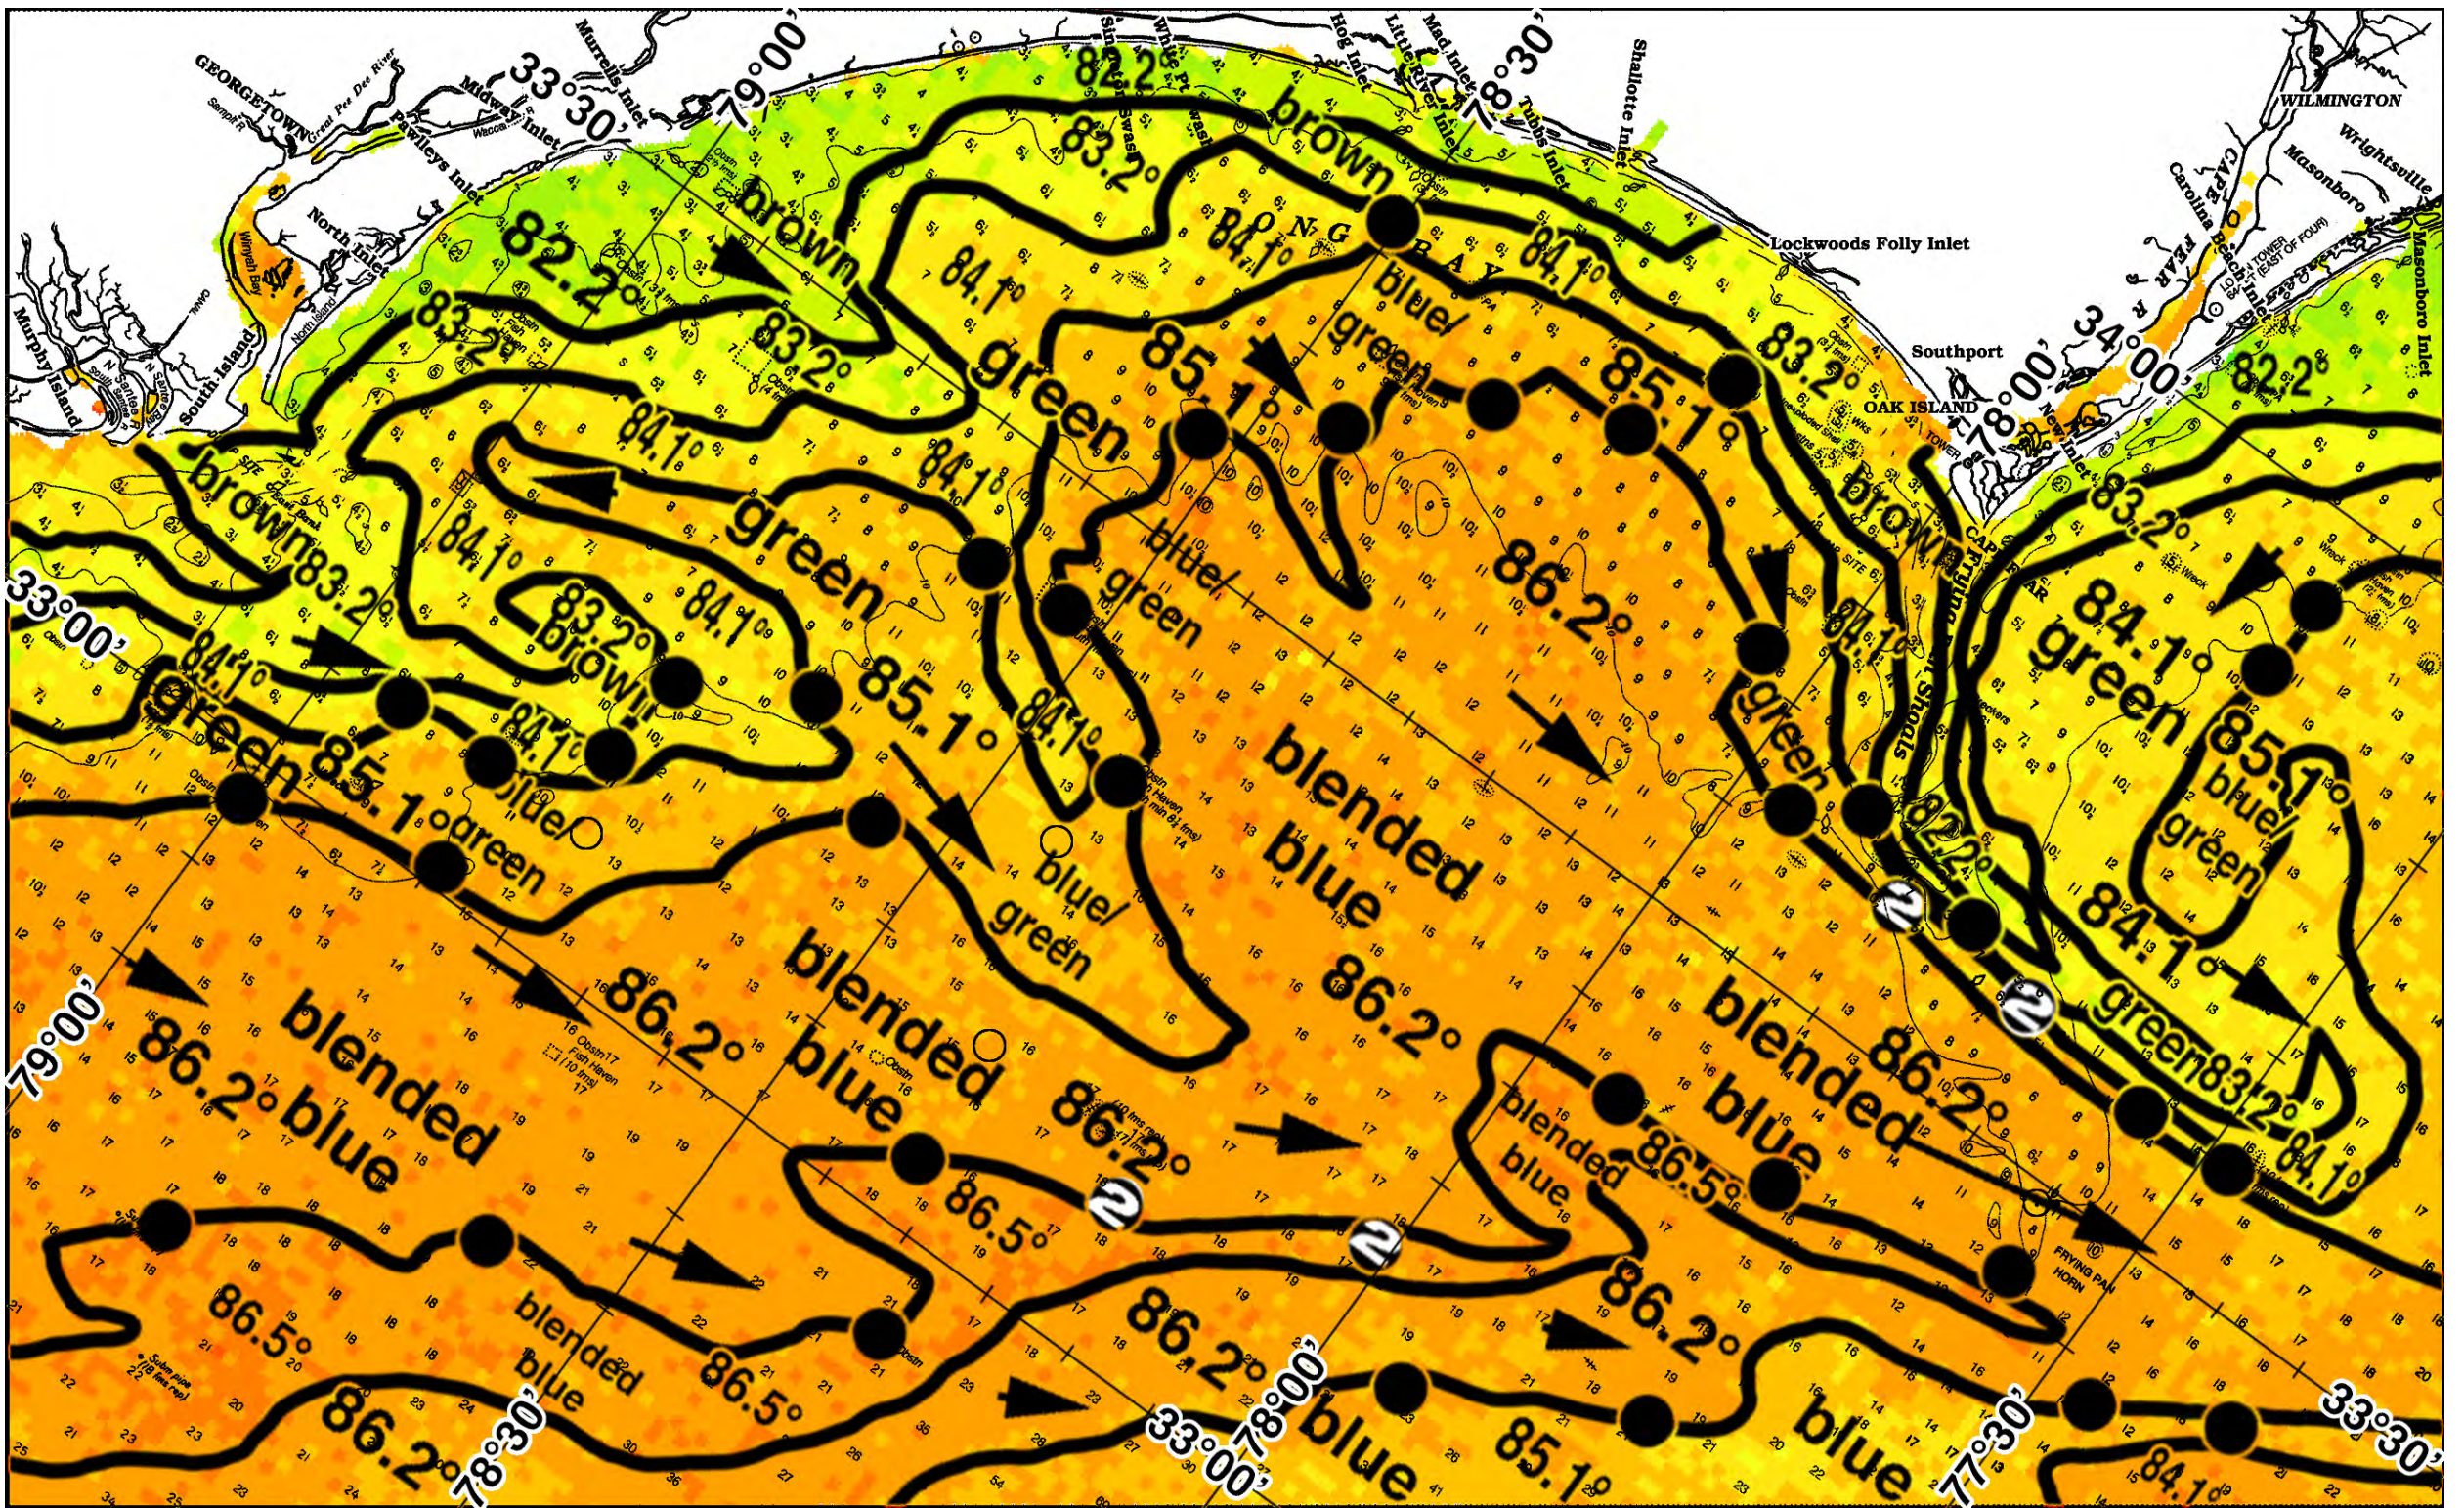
GEORGETOWN
33°30'
Murrells Inlet
Midway Inlet
Pawleys Inlet
North Inlet
South Island
Murphy Island
79°00'
82.2°
83.2°
brown
82.2°
83.2°
83.2°
Little River Inlet
Mad Inlet
78°30'
Tubbs Inlet
Shallotte Inlet
Lockwoods Folly Inlet
WILMINGTON
Masonboro
Wrightsville
CAPE FEAR
Carolina Beach Inlet
Masonboro Inlet
Southport
OAK ISLAND
78°00'
34°00'
82.2°
brown
84.1°
84.1°
84.1°
blue/ green
85.1°
85.1°
83.2°
84.1°
green
green
84.1°
84.1°
brown
brown
83.2°
84.1°
83.2°
brown
84.1°
33°00'
84.1°
green
green
85.1°
84.1°
blue/ green
85.1°
blue/ green
84.1°
86.2°
blended blue
brown
83.2°
84.1°
green
85.1°
blue/ green
84.1°
84.1°
green
85.1°
blue/ green
82.2°
86.2°
blended blue
blended blue
86.2°
79°00'
86.2°
blended blue
blended blue
86.2°
86.5°
blended blue
86.5°
86.2°
green
83.2°
84.1°
86.5°
86.5°
blended blue
86.5°
86.2°
86.2°
78°30'
33°00'
78°00'
blue
85.1°
blue
77°30'
84.1°
33°30'
FRYING PAN HORN
2
2
2
2
2